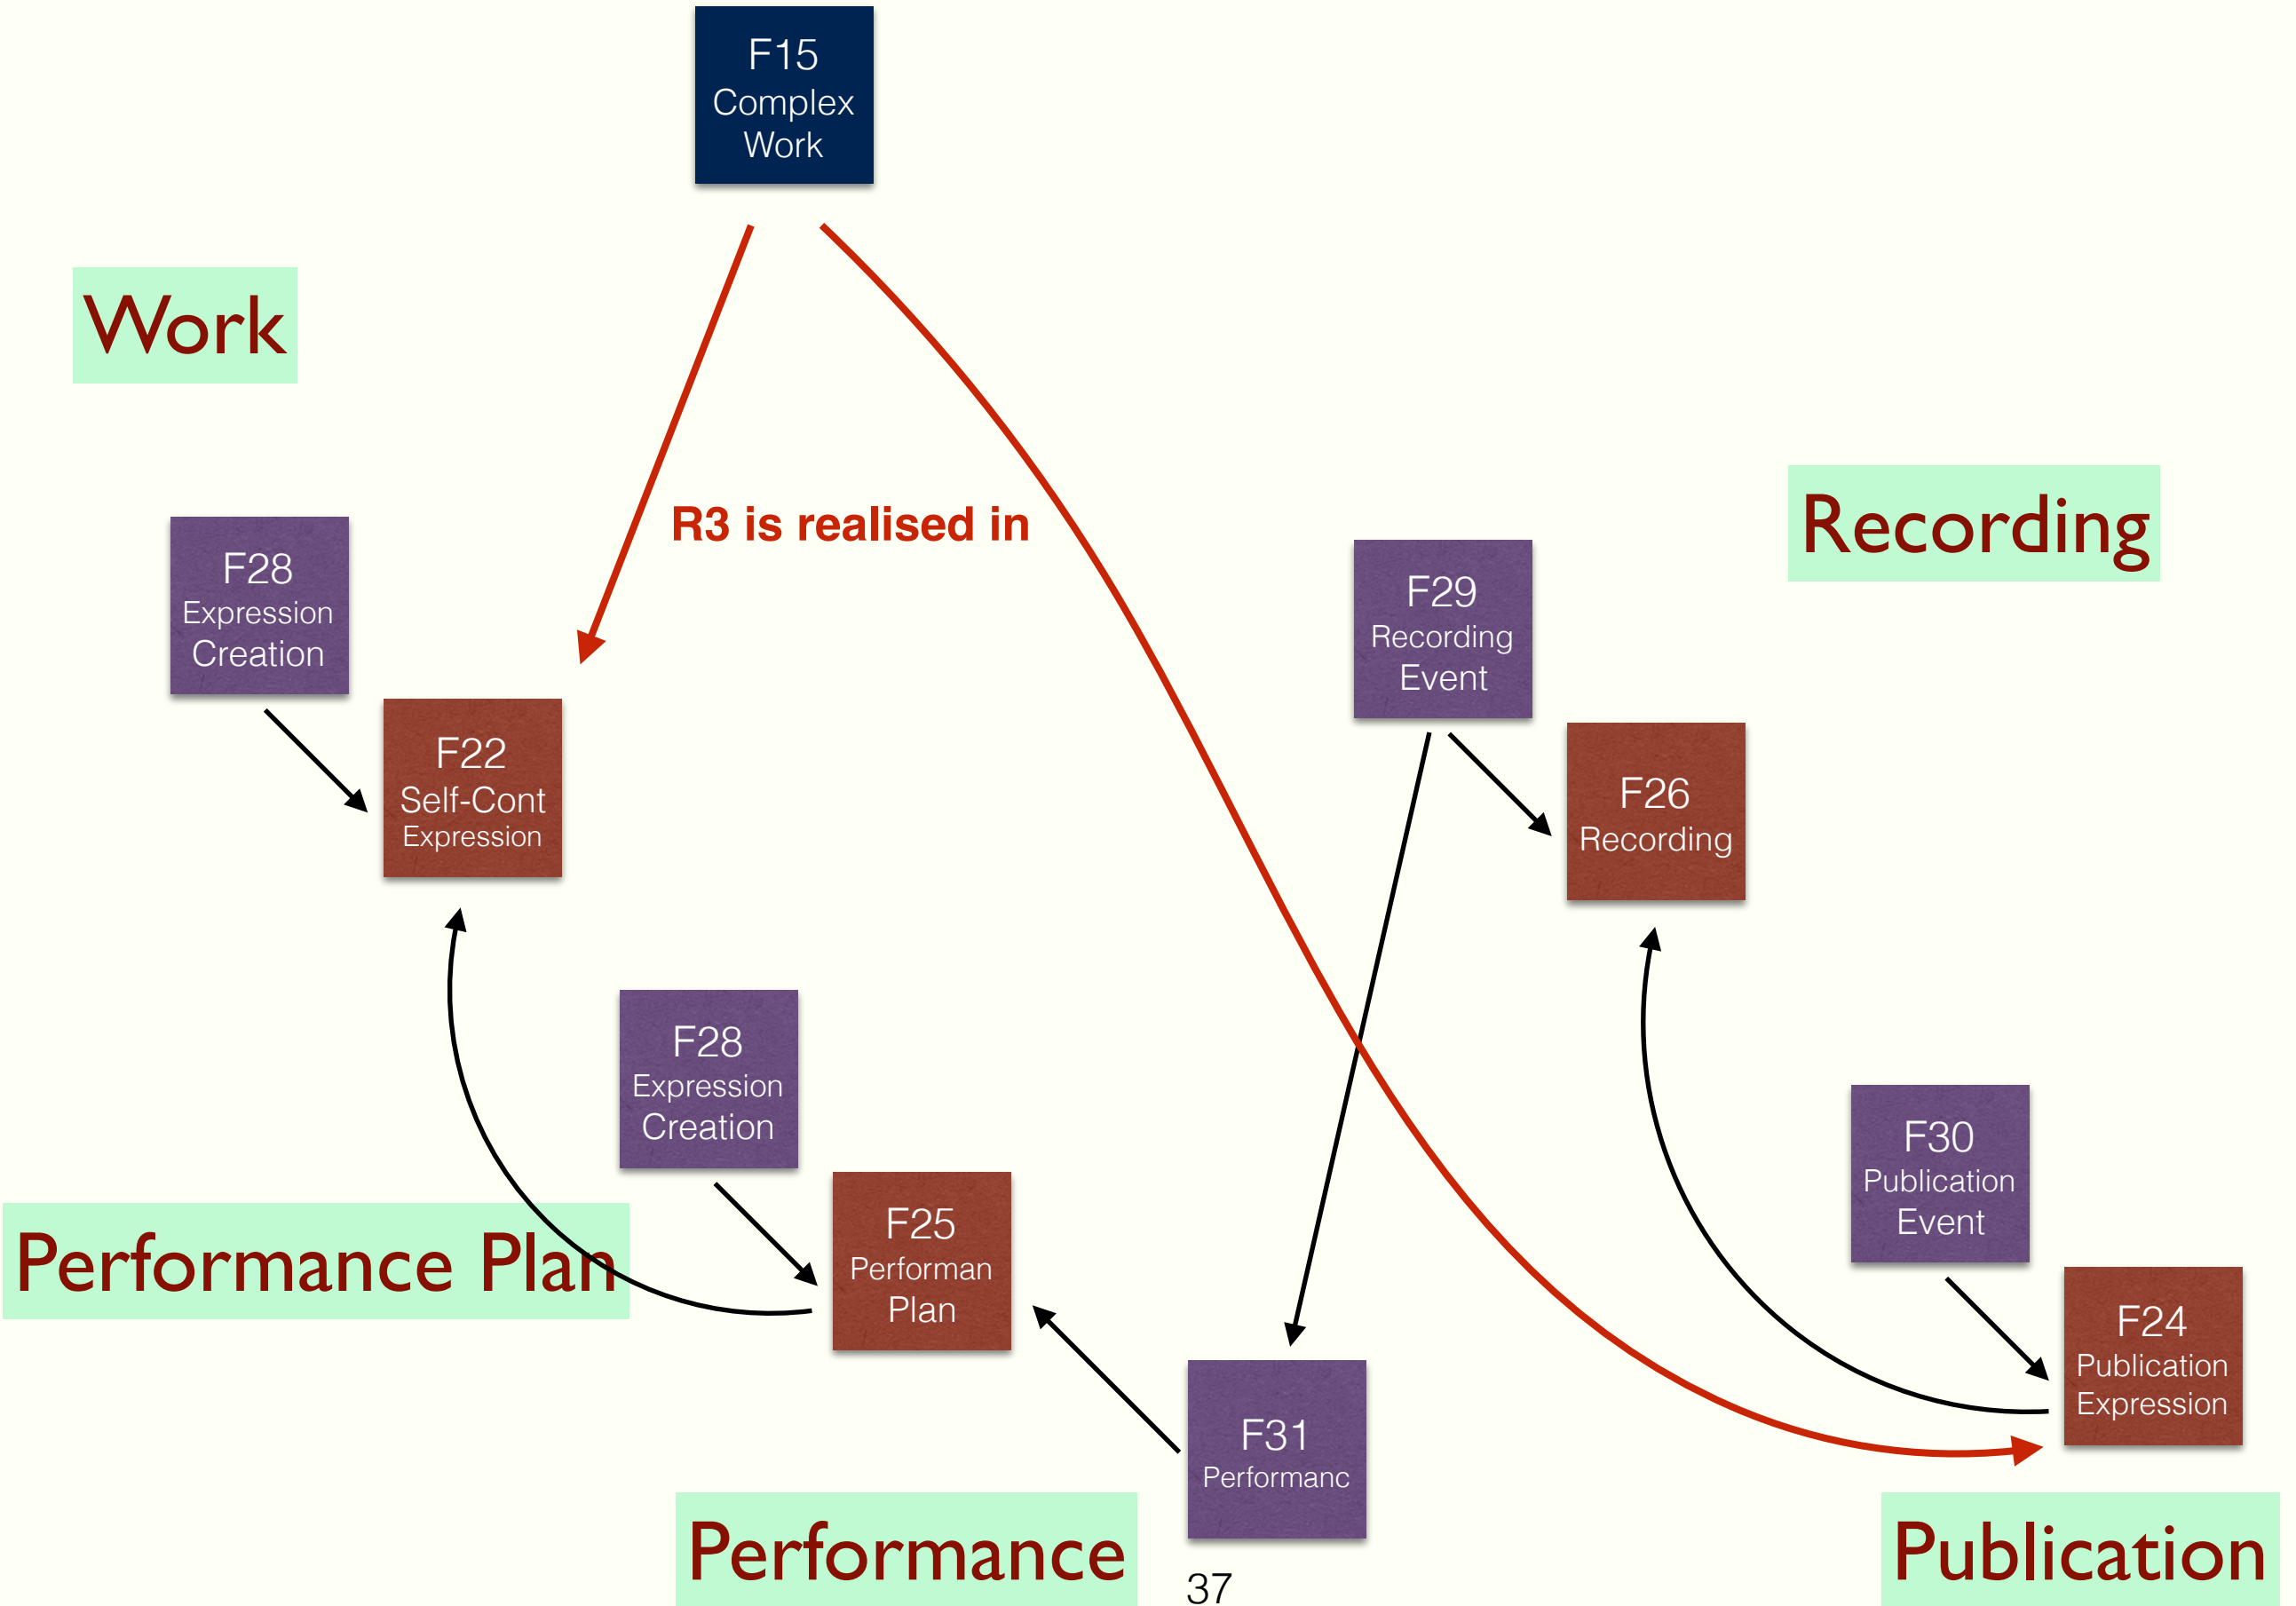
F15
Complex
Work

Work

R3 is realised in

Recording

F28
Expression
Creation

F22
Self-Cont
Expression

F29
Recording
Event

F26
Recording

F28
Expression
Creation

F25
Performan
Plan

F30
Publication
Event

F24
Publication
Expression

Performance Plan

F31
Performanc

Performance

37

Publication